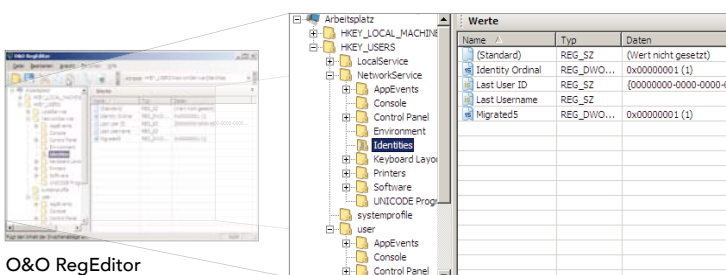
Arbeitsplatz
HKEY_LOCAL_MACHINE
HKEY_USERS
LocalService
NetworkService
AppEvents
Console
Control Panel
Environment
Identities
Keyboard Layo
Printers
Software
UNICODE Prog
systemprofile
user
AppEvents
Console
Control Panel

Werte

| Name | Typ | Daten |
|---|---|---|
| (Standard) | REG_SZ | (Wert nicht gesetzt) |
| Identity Ordinal | REG_DWO... | 0x00000001 (1) |
| Last User ID | REG_SZ | {00000000-0000-0000-( |
| Last Username | REG_SZ | |
| Migrated5 | REG_DWO... | 0x00000001 (1) |

O&O RegEditor